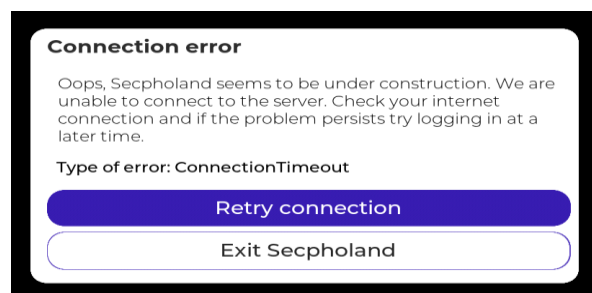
Connection error

Oops, Secpholand seems to be under construction. We are unable to connect to the server. Check your internet connection and if the problem persists try logging in at a later time.

Type of error: ConnectionTimeout

Retry connection

Exit Secpholand